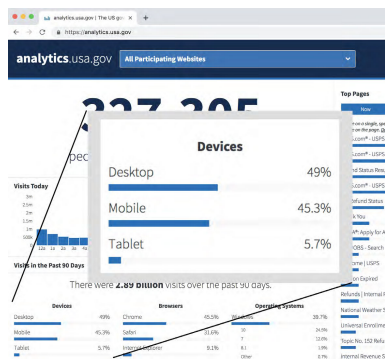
analytics.usa.gov | The US gov ×
https://analytics.usa.gov

analytics.usa.gov
All Participating Websites

327,305
peo

Visits Today
3m
2.5m
2m
1.5m
1m
500k
12a 1a 2a 3a 4a

Visits in the Past 90 Days

There were 2.89 billion visits over the past 90 days.

Devices
Desktop 49%
Mobile 45.3%
Tablet 5.7%

Devices
Desktop 49%
Mobile 45.3%
Tablet 5.7%

Browsers
Chrome 45.5%
Safari 31.6%
Internet Explorer 9.1%

Operating Systems
Windows 39.7%
iOS 24.9%
7 11.6%
8.1 1.9%
Other 0.9%

Top Pages
Now
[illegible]
.com® - USPS
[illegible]
nd Status Res
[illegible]
Refund Status
k You
® Apply for A
OBS - Search
ome | USPS
ion Expired
Refunds | Internal F
National Weather S
Universal Enrollme
Topic No. 152 Refu
Internal Revenue S